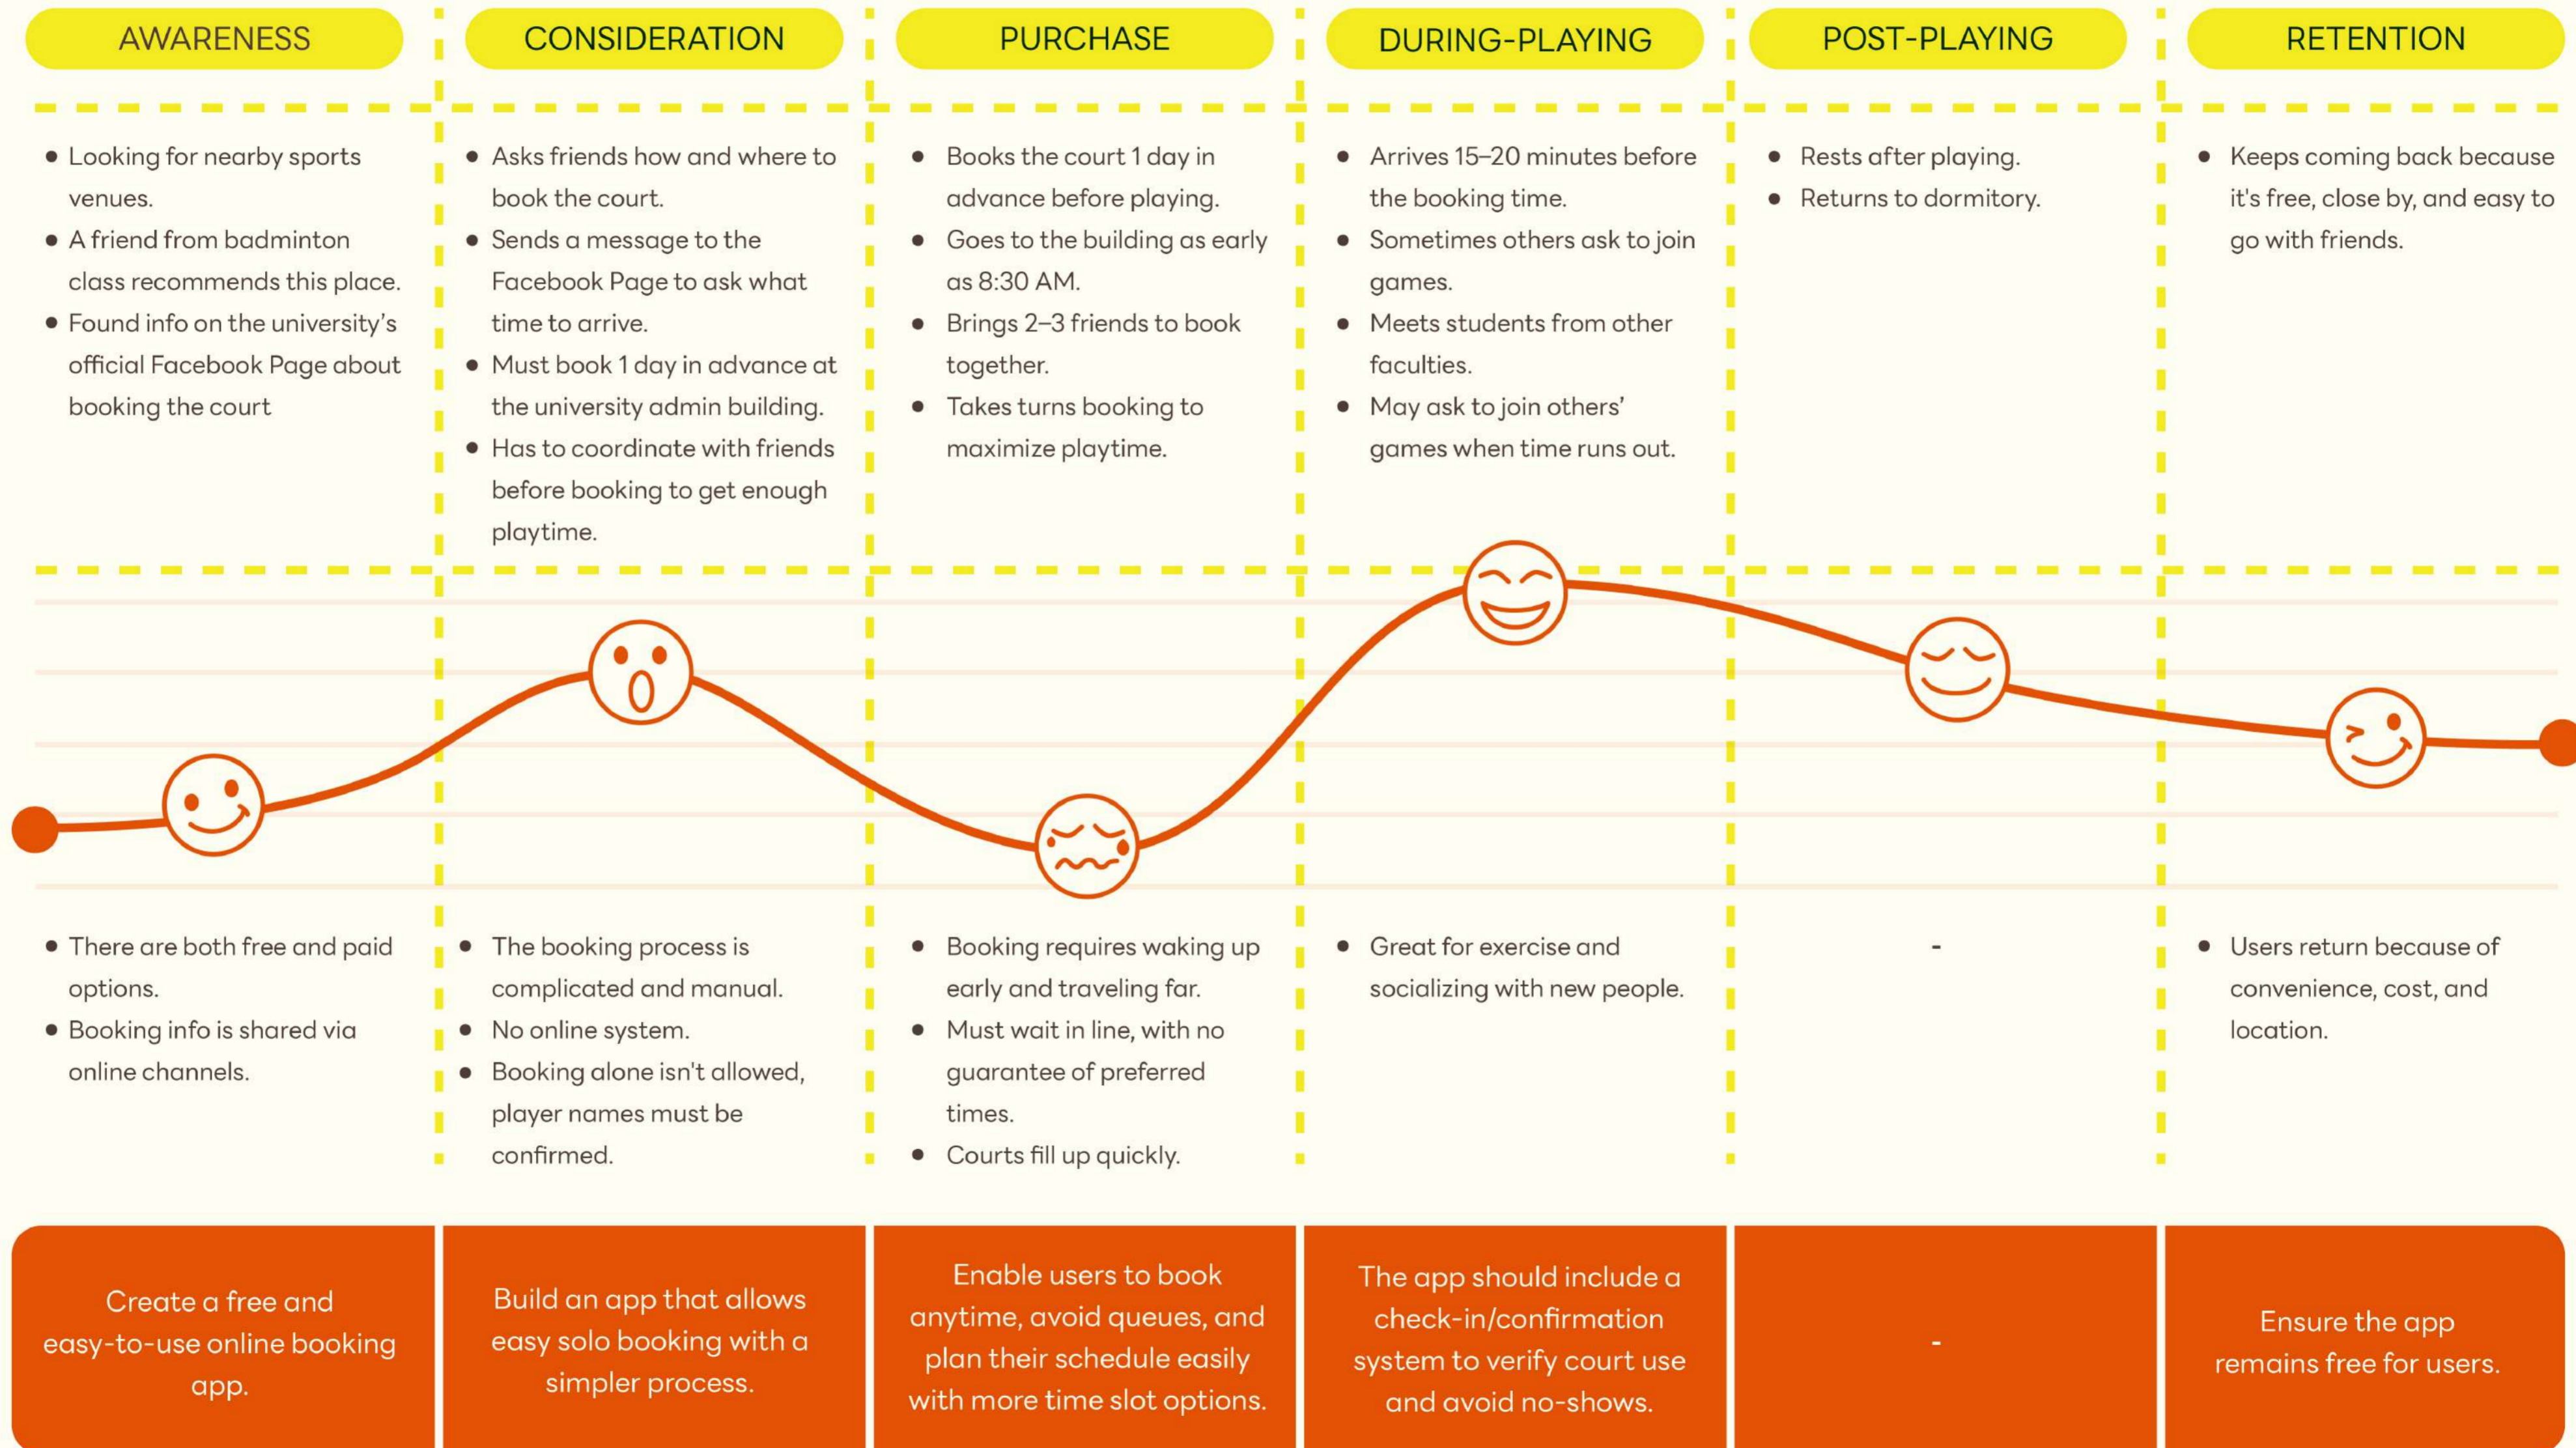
AWARENESS

- Looking for nearby sports venues.
- A friend from badminton class recommends this place.
- Found info on the university's official Facebook Page about booking the court

- There are both free and paid options.
- Booking info is shared via online channels.

Create a free and easy-to-use online booking app.

CONSIDERATION

- Asks friends how and where to book the court.
- Sends a message to the Facebook Page to ask what time to arrive.
- Must book 1 day in advance at the university admin building.
- Has to coordinate with friends before booking to get enough playtime.

- The booking process is complicated and manual.
- No online system.
- Booking alone isn't allowed, player names must be confirmed.

Build an app that allows easy solo booking with a simpler process.

PURCHASE

- Books the court 1 day in advance before playing.
- Goes to the building as early as 8:30 AM.
- Brings 2–3 friends to book together.
- Takes turns booking to maximize playtime.

- Booking requires waking up early and traveling far.
- Must wait in line, with no guarantee of preferred times.
- Courts fill up quickly.

Enable users to book anytime, avoid queues, and plan their schedule easily with more time slot options.

DURING-PLAYING

- Arrives 15–20 minutes before the booking time.
- Sometimes others ask to join games.
- Meets students from other faculties.
- May ask to join others' games when time runs out.

- Great for exercise and socializing with new people.

The app should include a check-in/confirmation system to verify court use and avoid no-shows.

POST-PLAYING

- Rests after playing.
- Returns to dormitory.

-

-

RETENTION

- Keeps coming back because it's free, close by, and easy to go with friends.

- Users return because of convenience, cost, and location.

Ensure the app remains free for users.